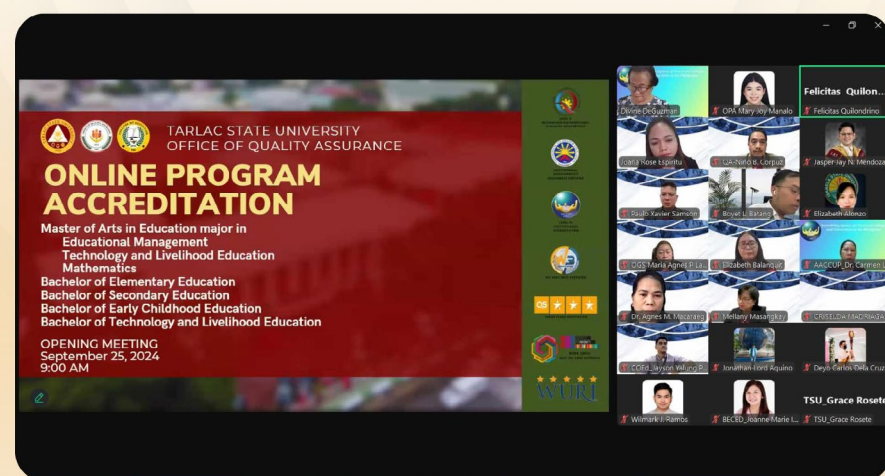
TARLAC STATE UNIVERSITY
OFFICE OF QUALITY ASSURANCE

ONLINE PROGRAM ACCREDITATION

Master of Arts in Education major in
Educational Management
Technology and Livelihood Education
Mathematics
Bachelor of Elementary Education
Bachelor of Secondary Education
Bachelor of Early Childhood Education
Bachelor of Technology and Livelihood Education

OPENING MEETING
September 25, 2024
9:00 AM

QS ★ ★ ★

WURI

Divine DeGuzman
OPA Mary Joy Manalo
Felicitas Quilon...
Felicitas Quilondrino
Joana Rose Espiritu
LA-Nino B. Corpuz
Jasper Jay N. Mendoza
Paulo Xavier Samson
Boyet L. Batang
Elizabeth Alonzo
OGS Maria Agnes P. La...
Elizabeth Balanquit
AACCUP_Dr. Carmen L...
Dr. Agnes M. Macaraeg
Mellany Masangkay
CRISELDA MADRIAGA
COEd_Jayson Yalung P...
Jonathan Lord Aquino
Deyb Carlos Dela Cruz
TSU_Grace Rosete
Wilmark J. Ramos
BECED_Joanne Marie I...
TSU_Grace Rosete